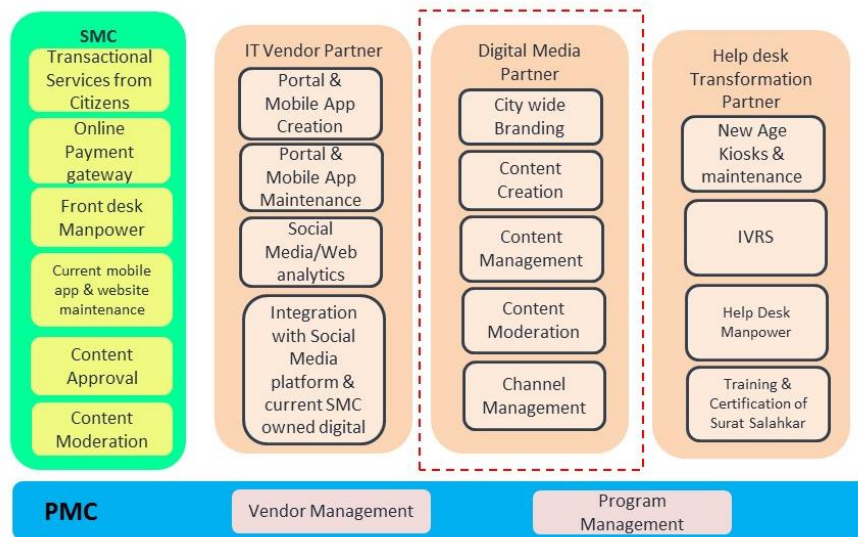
SMC

Transactional Services from Citizens

Online Payment gateway

Front desk Manpower

Current mobile app & website maintenance

Content Approval

Content Moderation

IT Vendor Partner

Portal & Mobile App Creation

Portal & Mobile App Maintenance

Social Media/Web analytics

Integration with Social Media platform & current SMC owned digital

Digital Media Partner

City wide Branding

Content Creation

Content Management

Content Moderation

Channel Management

Help desk Transformation Partner

New Age Kiosks & maintenance

IVRS

Help Desk Manpower

Training & Certification of Surat Salahkar

PMC

Vendor Management

Program Management